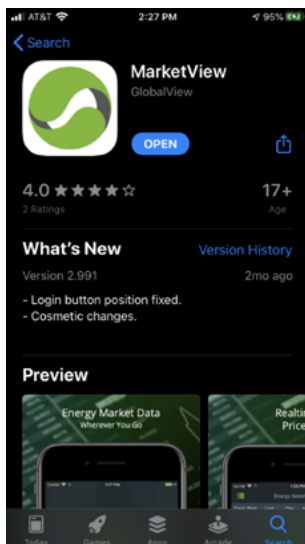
AT&T 2:27 PM 95%

Search

MarketView
GlobalView

OPEN

4.0 ★★★★☆
2 Ratings

17+
Age

What's New
Version History

Version 2.991
2mo ago

- Login button position fixed.
- Cosmetic changes.

Preview

Energy Market Data
Wherever You Go

Realti
Price

Today Games Apps Arcade Search